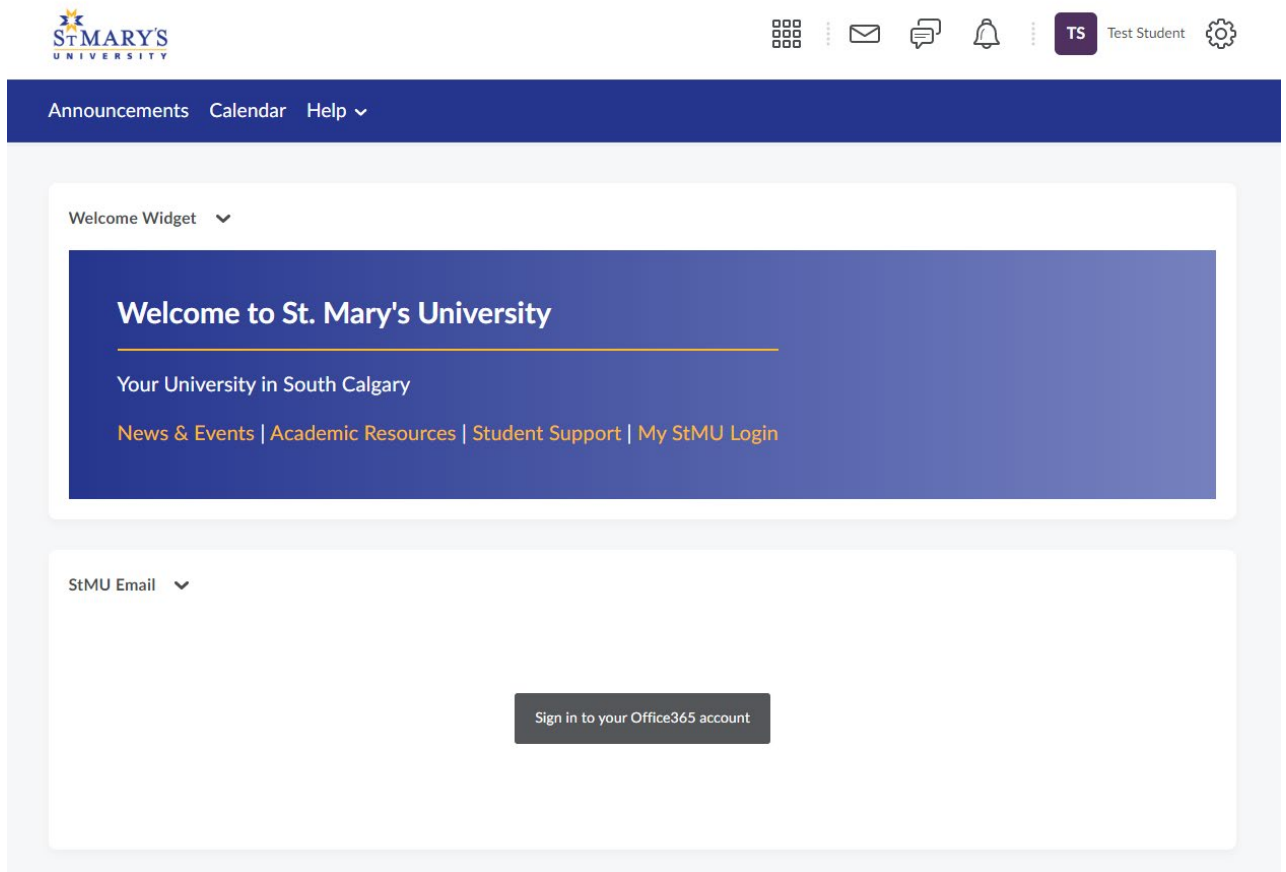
ST MARY'S UNIVERSITY

TS Test Student

Announcements Calendar Help

Welcome Widget

Welcome to St. Mary's University

Your University in South Calgary

News & Events | Academic Resources | Student Support | My StMU Login

StMU Email

Sign in to your Office365 account